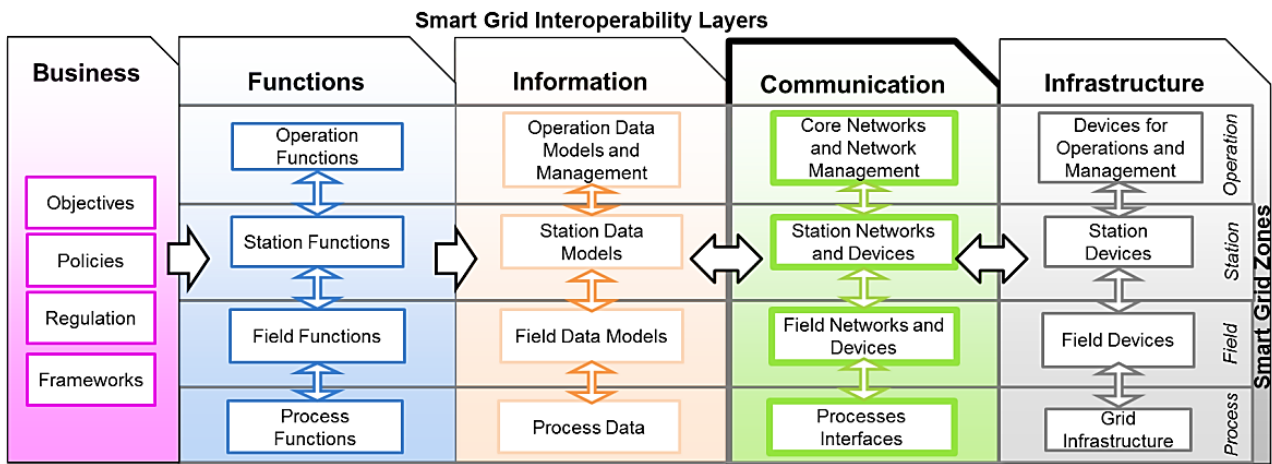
Smart Grid Interoperability Layers

Business

Objectives

Policies

Regulation

Frameworks

Functions

Operation Functions

Station Functions

Field Functions

Process Functions

Information

Operation Data Models and Management

Station Data Models

Field Data Models

Process Data

Communication

Core Networks and Network Management

Station Networks and Devices

Field Networks and Devices

Processes Interfaces

Infrastructure

Devices for Operations and Management

Station Devices

Field Devices

Grid Infrastructure

Operation

Station

Field

Process

Smart Grid Zones